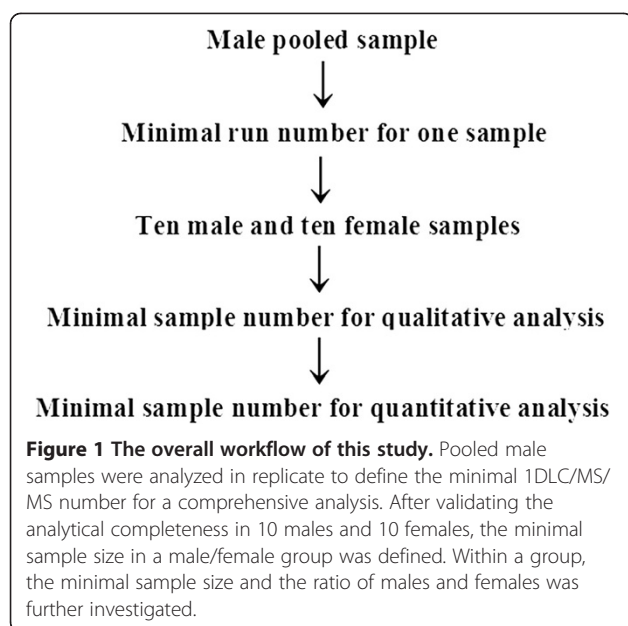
Male pooled sample

Minimal run number for one sample

Ten male and ten female samples

Minimal sample number for qualitative analysis

Minimal sample number for quantitative analysis

**Figure 1 The overall workflow of this study.** Pooled male samples were analyzed in replicate to define the minimal 1DLC/MS/MS number for a comprehensive analysis. After validating the analytical completeness in 10 males and 10 females, the minimal sample size in a male/female group was defined. Within a group, the minimal sample size and the ratio of males and females was further investigated.